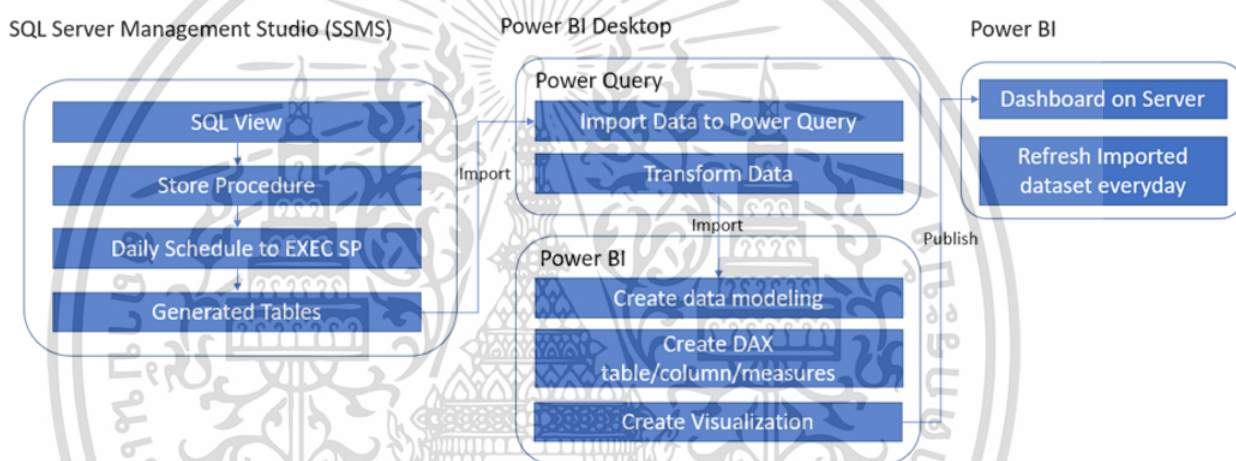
SQL Server Management Studio (SSMS)

SQL View

Store Procedure

Daily Schedule to EXEC SP

Generated Tables

Import

Power BI Desktop

Power Query

Import Data to Power Query

Transform Data

Import

Power BI

Create data modeling

Create DAX table/column/measures

Create Visualization

Publish

Power BI

Dashboard on Server

Refresh Imported dataset everyday